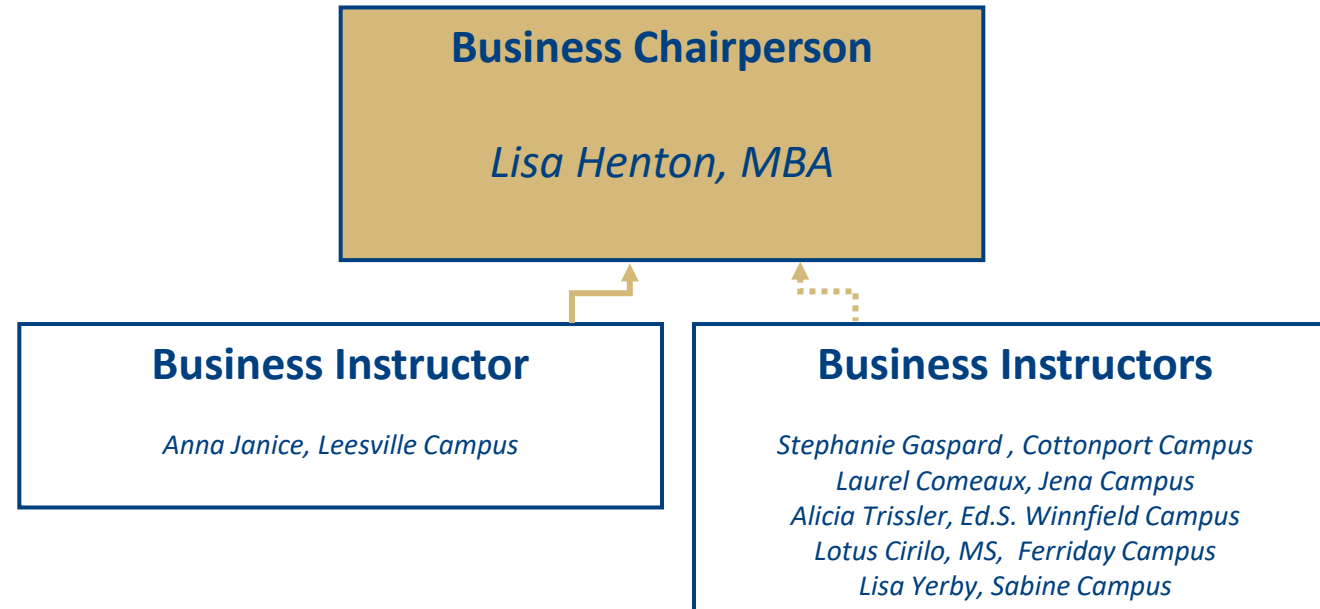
Business Chairperson

Lisa Henton, MBA

Business Instructor

Anna Janice, Leesville Campus

Business Instructors

Stephanie Gaspard , Cottonport Campus
Laurel Comeaux, Jena Campus
Alicia Trissler, Ed.S. Winnfield Campus
Lotus Cirilo, MS, Ferriday Campus
Lisa Yerby, Sabine Campus